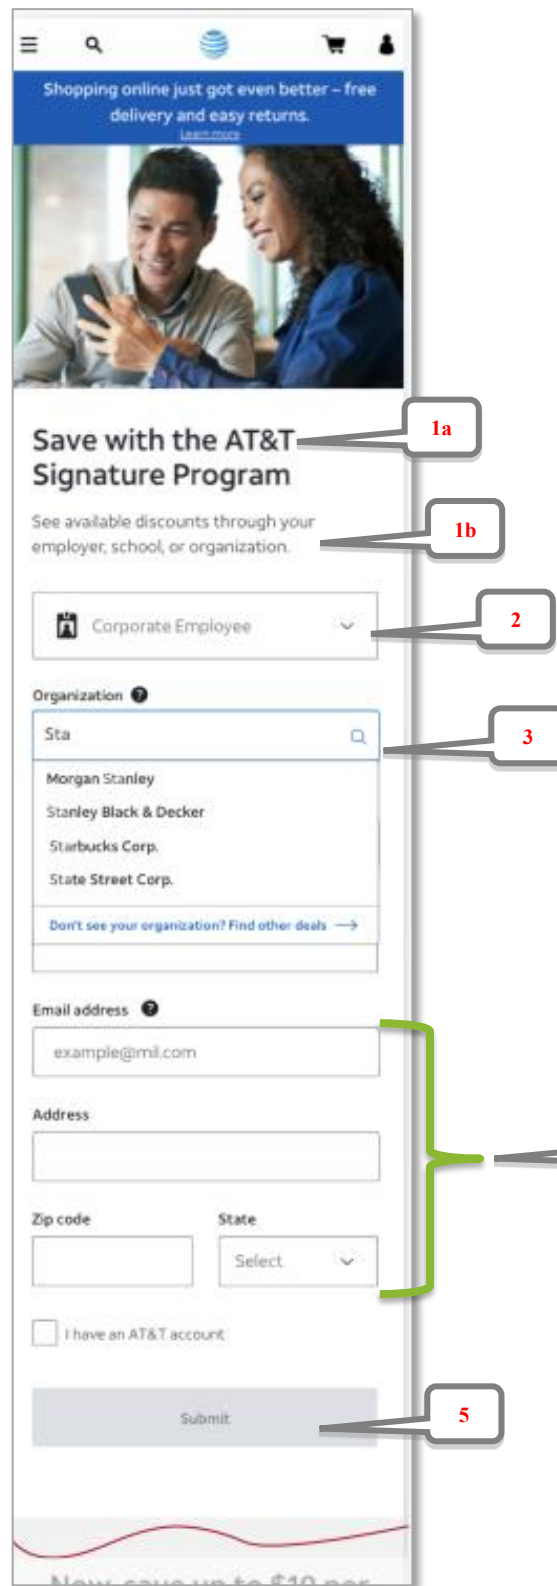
Shopping online just got even better – free delivery and easy returns.
Learn more

Save with the AT&T Signature Program

1a

See available discounts through your employer, school, or organization.

1b

Corporate Employee

2

Organization

Sta

3

Morgan Stanley
Stanley Black & Decker
Starbucks Corp.
State Street Corp.

Don't see your organization? Find other deals →

Email address

example@mil.com

Address

Zip code

State

Select

I have an AT&T account

Submit

5

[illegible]